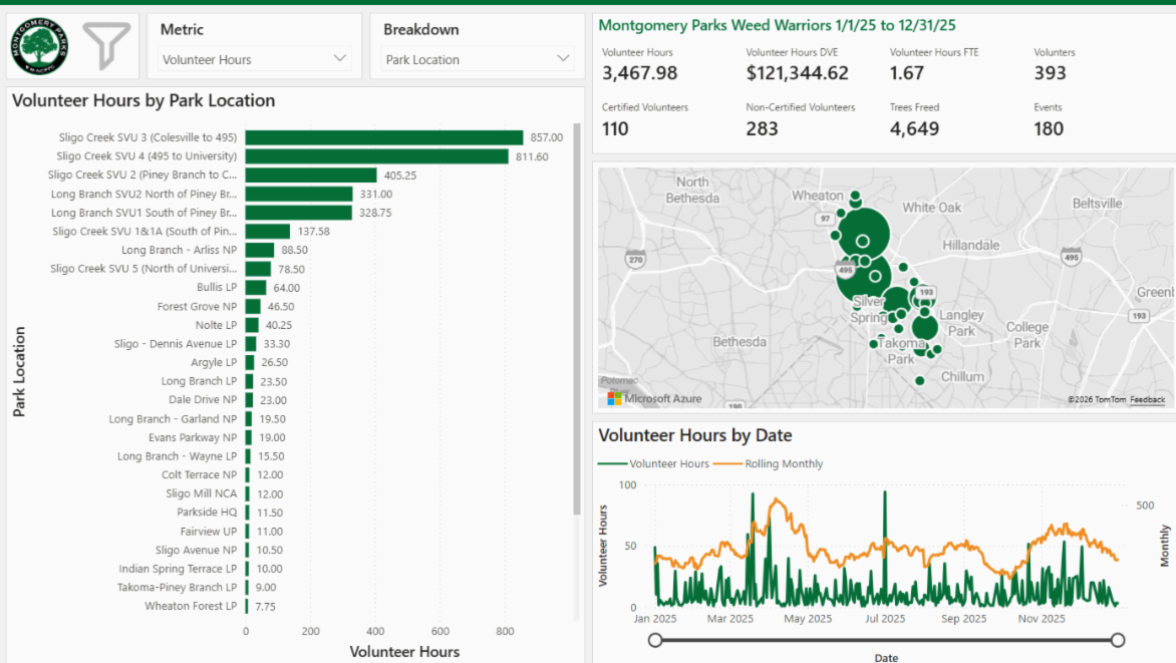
MONTGOMERY PARKS M-NCPPC

Metric
Volunteer Hours

Breakdown
Park Location

Montgomery Parks Weed Warriors 1/1/25 to 12/31/25

| Volunteer Hours | Volunteer Hours DVE | Volunteer Hours FTE | Volunters |
|---|---|---|---|
| 3,467.98 | $121,344.62 | 1.67 | 393 |
| Certified Volunteers | Non-Certified Volunteers | Trees Freed | Events |
| 110 | 283 | 4,649 | 180 |

Volunteer Hours by Park Location

| Park Location | Volunteer Hours |
|---|---|
| Sligo Creek SVU 3 (Colesville to 495) | 857.00 |
| Sligo Creek SVU 4 (495 to University) | 811.60 |
| Sligo Creek SVU 2 (Piney Branch to C... | 405.25 |
| Long Branch SVU2 North of Piney Br... | 331.00 |
| Long Branch SVU1 South of Piney Br... | 328.75 |
| Sligo Creek SVU 1&1A (South of Pin... | 137.58 |
| Long Branch - Arliss NP | 88.50 |
| Sligo Creek SVU 5 (North of Universi... | 78.50 |
| Bullis LP | 64.00 |
| Forest Grove NP | 46.50 |
| Nolte LP | 40.25 |
| Sligo - Dennis Avenue LP | 33.30 |
| Argyle LP | 26.50 |
| Long Branch LP | 23.50 |
| Dale Drive NP | 23.00 |
| Long Branch - Garland NP | 19.50 |
| Evans Parkway NP | 19.00 |
| Long Branch - Wayne LP | 15.50 |
| Colt Terrace NP | 12.00 |
| Sligo Mill NCA | 12.00 |
| Parkside HQ | 11.50 |
| Fairview UP | 11.00 |
| Sligo Avenue NP | 10.50 |
| Indian Spring Terrace LP | 10.00 |
| Takoma-Piney Branch LP | 9.00 |
| Wheaton Forest LP | 7.75 |

0 200 400 600 800
Volunteer Hours

North Bethesda Wheaton White Oak Beltsville 97 Hillandale 270 495 495 Silver Spring 193 Langley Park College Park Greenb 193 Bethesda Takoma Park Chillum Potomac Microsoft Azure ©2026 TomTom Feedback

Volunteer Hours by Date
Volunteer Hours Rolling Monthly
Volunteer Hours
100 50 0
Monthly
Jan 2025 Mar 2025 May 2025 Jul 2025 Sep 2025 Nov 2025
Date